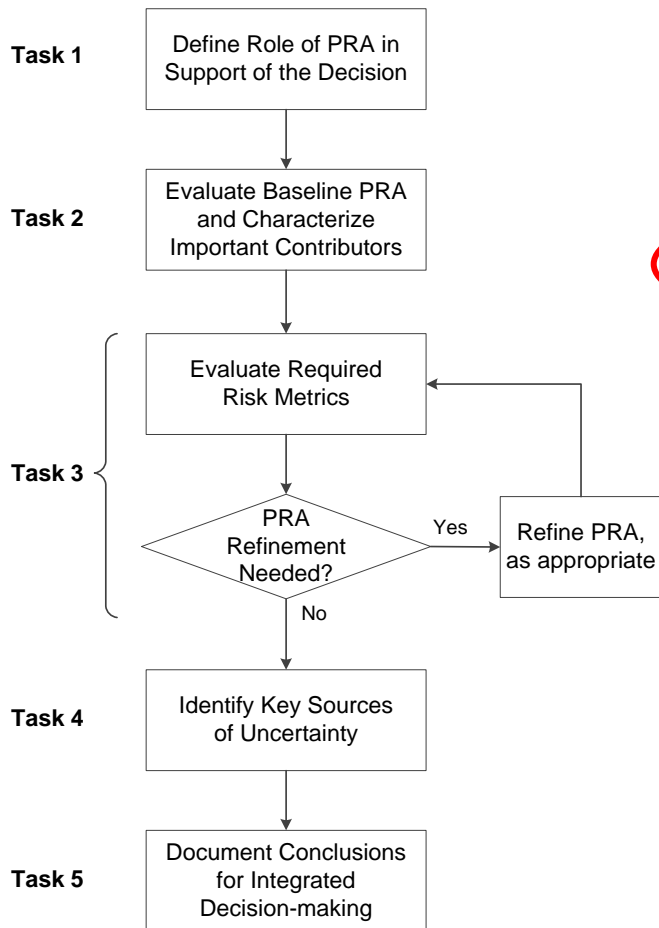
Task 1

Define Role of PRA in Support of the Decision

Task 2

Evaluate Baseline PRA and Characterize Important Contributors

Task 3

Evaluate Required Risk Metrics

PRA Refinement Needed?

Yes

Refine PRA, as appropriate

No

Task 4

Identify Key Sources of Uncertainty

Task 5

Document Conclusions for Integrated Decision-making